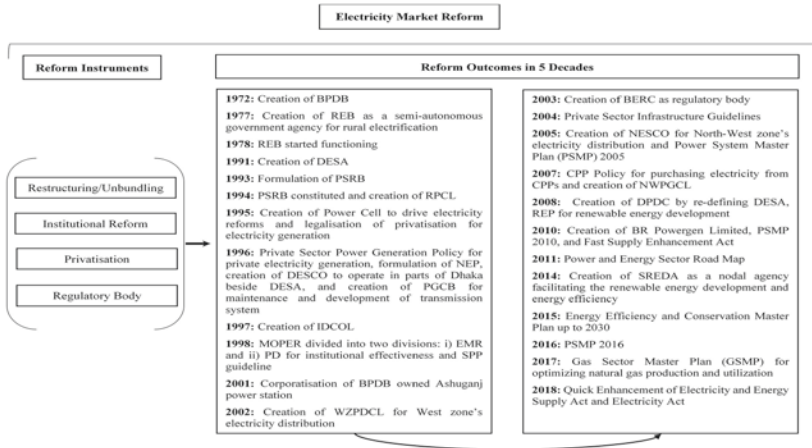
Electricity Market Reform

Reform Instruments

Restructuring/Unbundling

Institutional Reform

Privatisation

Regulatory Body

Reform Outcomes in 5 Decades

1972: Creation of BPDB

1977: Creation of REB as a semi-autonomous government agency for rural electrification

1978: REB started functioning

1991: Creation of DESA

1993: Formulation of PSRB

1994: PSRB constituted and creation of RPCL

1995: Creation of Power Cell to drive electricity reforms and legalisation of privatisation for electricity generation

1996: Private Sector Power Generation Policy for private electricity generation, formulation of NEP, creation of DESCO to operate in parts of Dhaka beside DESA, and creation of PGCB for maintenance and development of transmission system

1997: Creation of IDCOL

1998: MOPER divided into two divisions: i) EMR and ii) PD for institutional effectiveness and SPP guideline

2001: Corporatisation of BPDB owned Ashuganj power station

2002: Creation of WZPDCL for West zone's electricity distribution

2003: Creation of BERC as regulatory body

2004: Private Sector Infrastructure Guidelines

2005: Creation of NESCO for North-West zone's electricity distribution and Power System Master Plan (PSMP) 2005

2007: CPP Policy for purchasing electricity from CPPs and creation of NWPGCL

2008: Creation of DPDC by re-defining DESA, REP for renewable energy development

2010: Creation of BR Powergen Limited, PSMP 2010, and Fast Supply Enhancement Act

2011: Power and Energy Sector Road Map

2014: Creation of SREDA as a nodal agency facilitating the renewable energy development and energy efficiency

2015: Energy Efficiency and Conservation Master Plan up to 2030

2016: PSMP 2016

2017: Gas Sector Master Plan (GSMP) for optimizing natural gas production and utilization

2018: Quick Enhancement of Electricity and Energy Supply Act and Electricity Act